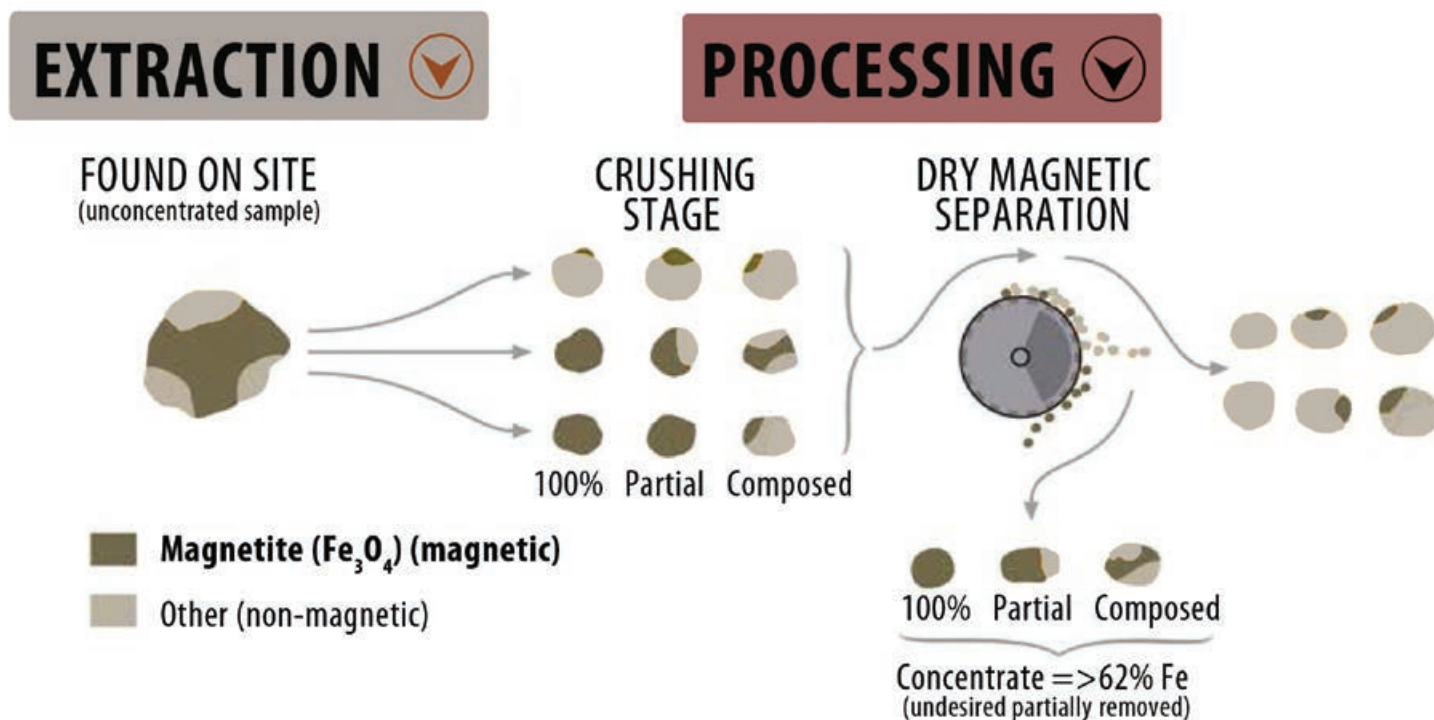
EXTRACTION

PROCESSING

FOUND ON SITE
(unconcentrated sample)

CRUSHING STAGE

DRY MAGNETIC SEPARATION

100% Partial Composed

Magnetite ($Fe_3O_4$) (magnetic)

Other (non-magnetic)

100% Partial Composed

Concentrate =>62% Fe
(undesired partially removed)